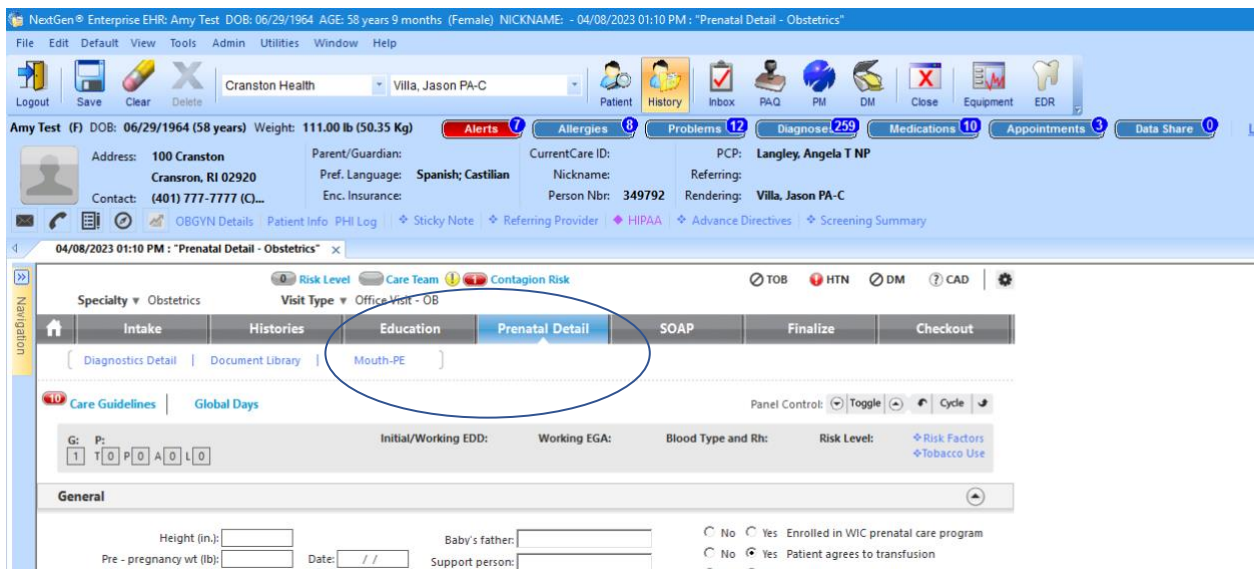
NextGen® Enterprise EHR: Amy Test DOB: 06/29/1964 AGE: 58 years 9 months (Female) NICKNAME: - 04/08/2023 01:10 PM : "Prenatal Detail - Obstetrics"

File Edit Default View Tools Admin Utilities Window Help

Logout Save Clear Delete Cranston Health Villa, Jason PA-C Patient History Inbox PAQ PM DM Close Equipment EDR

Amy Test (F) DOB: 06/29/1964 (58 years) Weight: 111.00 lb (50.35 Kg) Alerts 7 Allergies 8 Problems 12 Diagnoses 259 Medications 10 Appointments 3 Data Share 0

Address: 100 Cranston
Cransron, RI 02920
Contact: (401) 777-7777 (C)...

Parent/Guardian:
Pref. Language: Spanish; Castilian
Enc. Insurance:

CurrentCare ID:
Nickname:
Person Nbr: 349792

PCP: Langley, Angela T NP
Referring:
Rendering: Villa, Jason PA-C

OBGYN Details Patient Info PHI Log Sticky Note Referring Provider HIPAA Advance Directives Screening Summary

04/08/2023 01:10 PM : "Prenatal Detail - Obstetrics"

Navigation

0 Risk Level Care Team Contagion Risk TOB HTN DM CAD

Specialty Obstetrics Visit Type Office Visit - OB

Intake Histories Education Prenatal Detail SOAP Finalize Checkout

Diagnostics Detail | Document Library | Mouth-PE

10 Care Guidelines Global Days Panel Control: Toggle Cycle

G: P: 1 T 0 P 0 A 0 L 0 Initial/Working EDD: Working EGA: Blood Type and Rh: Risk Level: Risk Factors Tobacco Use

General

Height (in.):
Pre - pregnancy wt (lb): Date: / /
Baby's father:
Support person:
No Yes Enrolled in WIC prenatal care program
No Yes Patient agrees to transfusion